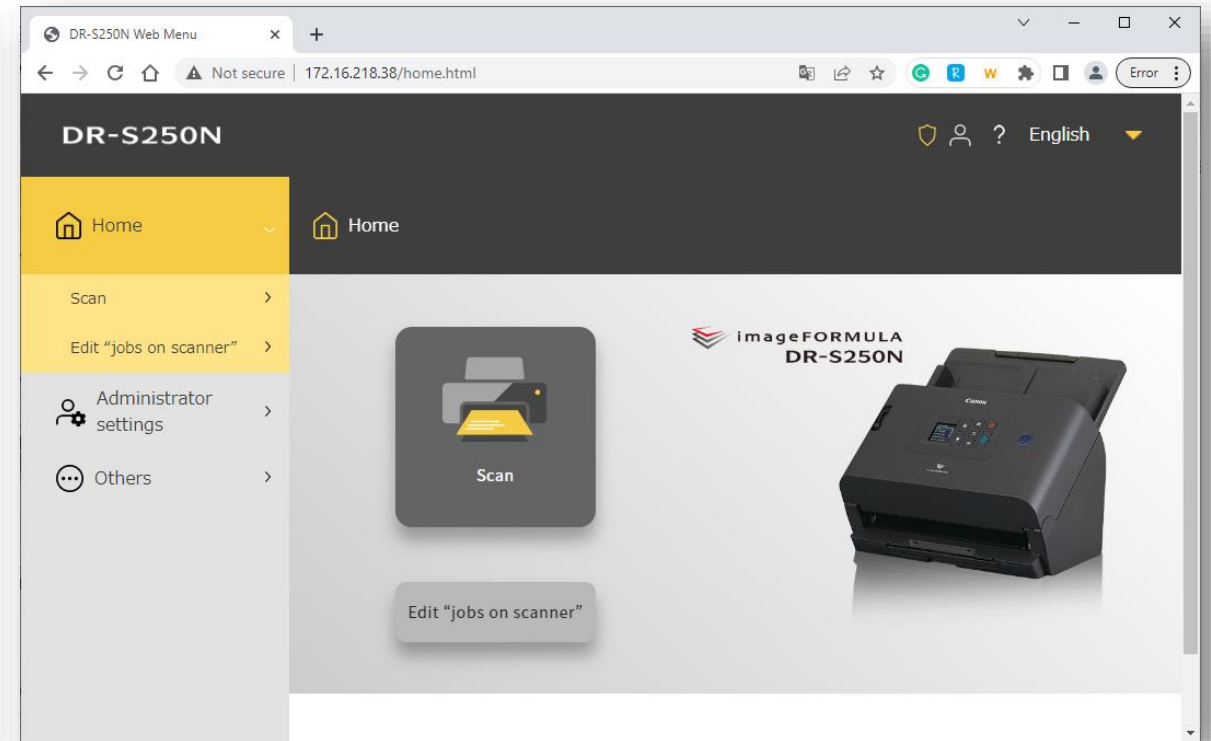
DR-S250N Web Menu ×
+

Not secure | 172.16.218.38/home.html

Error

DR-S250N

? English

Home

Scan

Edit “jobs on scanner”

Administrator settings

Others

Home

Scan

Edit “jobs on scanner”

imageFORMULA
DR-S250N

Canon